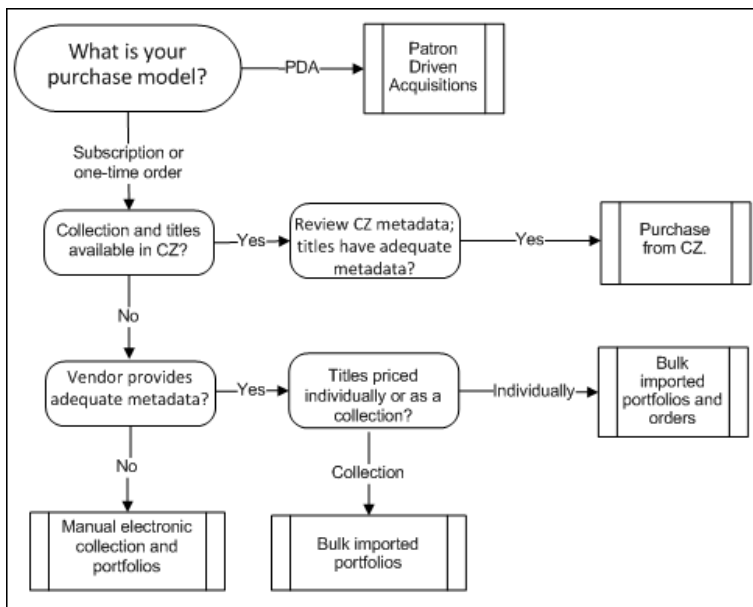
What is your purchase model?

PDA

Patron Driven Acquisitions

Subscription or one-time order

Collection and titles available in CZ?

Yes

Review CZ metadata; titles have adequate metadata?

Yes

Purchase from CZ.

No

Vendor provides adequate metadata?

Yes

Titles priced individually or as a collection?

Individually

Bulk imported portfolios and orders

No

Collection

Manual electronic collection and portfolios

Bulk imported portfolios